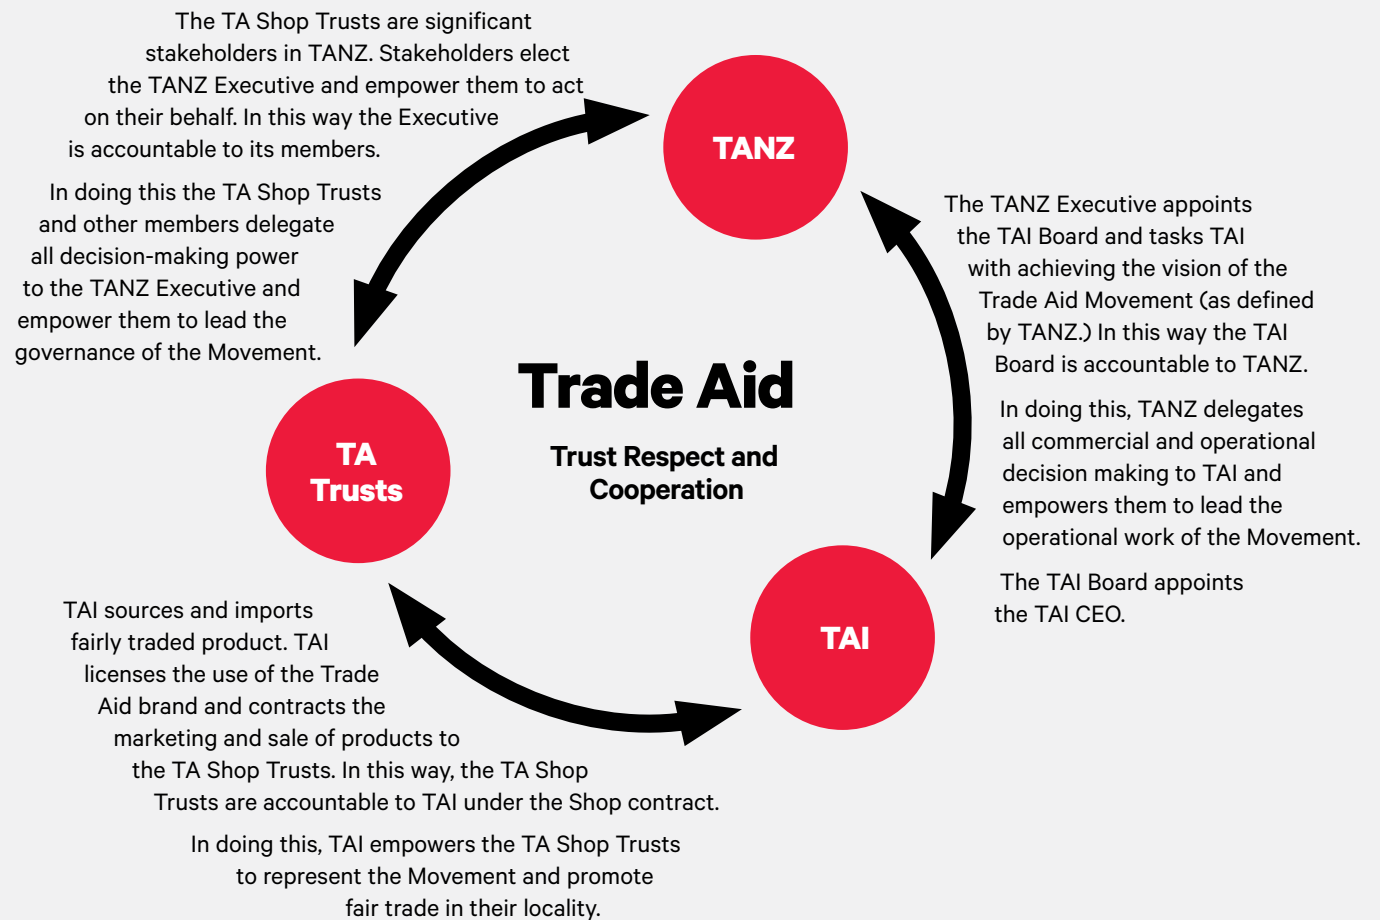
The TA Shop Trusts are significant stakeholders in TANZ. Stakeholders elect the TANZ Executive and empower them to act on their behalf. In this way the Executive is accountable to its members.

In doing this the TA Shop Trusts and other members delegate all decision-making power to the TANZ Executive and empower them to lead the governance of the Movement.

TANZ

The TANZ Executive appoints the TAI Board and tasks TAI with achieving the vision of the Trade Aid Movement (as defined by TANZ.) In this way the TAI Board is accountable to TANZ.

In doing this, TANZ delegates all commercial and operational decision making to TAI and empowers them to lead the operational work of the Movement.

The TAI Board appoints the TAI CEO.

Trade Aid

Trust Respect and Cooperation

TA Trusts

TAI

TAI sources and imports fairly traded product. TAI licenses the use of the Trade Aid brand and contracts the marketing and sale of products to the TA Shop Trusts. In this way, the TA Shop Trusts are accountable to TAI under the Shop contract.

In doing this, TAI empowers the TA Shop Trusts to represent the Movement and promote fair trade in their locality.